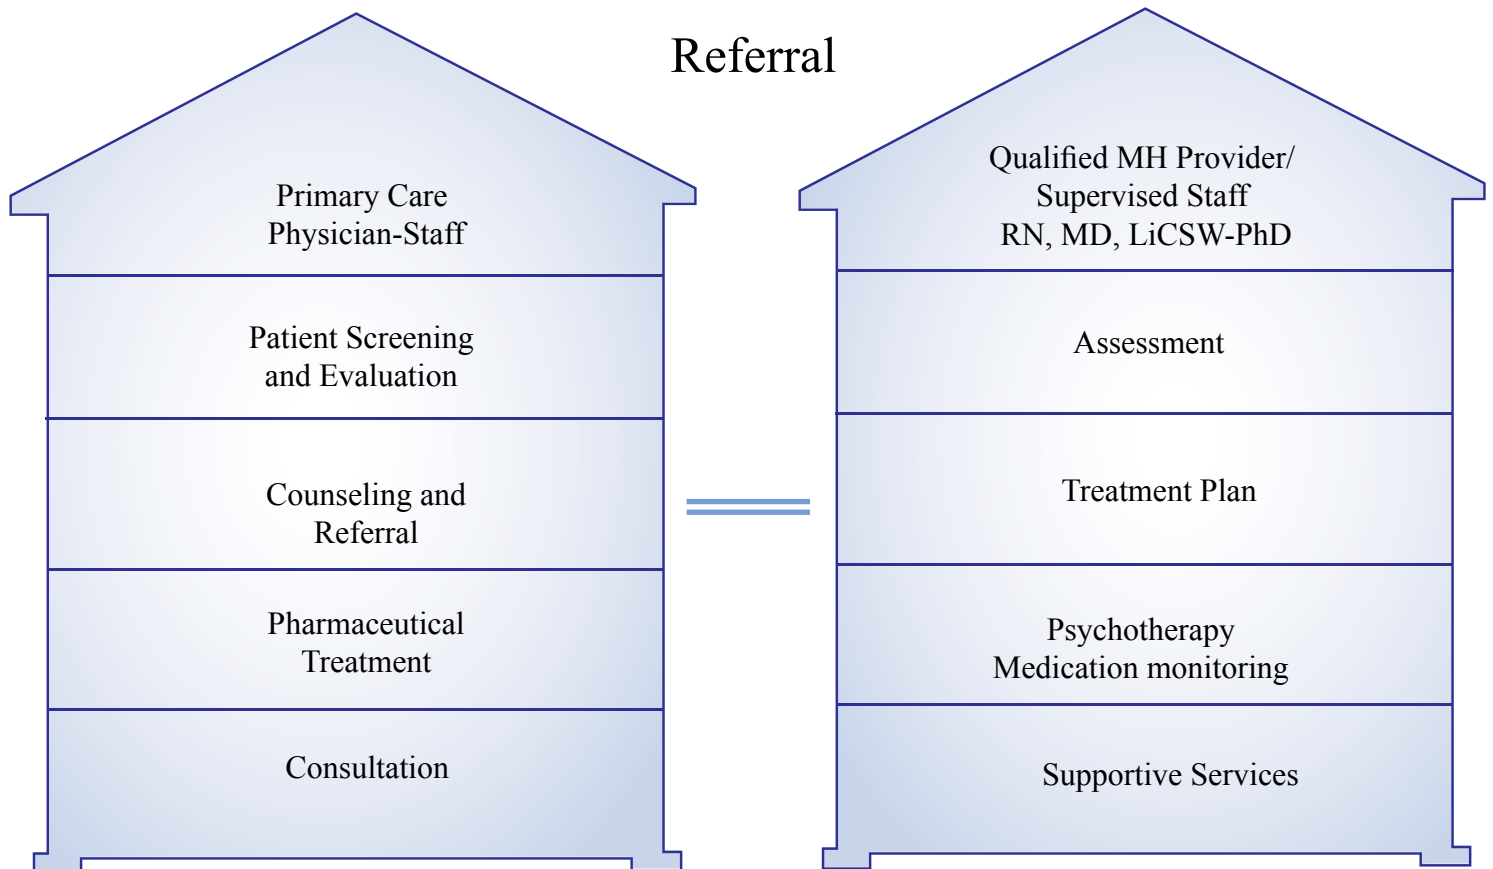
Referral

Primary Care Physician-Staff

Patient Screening and Evaluation

Counseling and Referral

Pharmaceutical Treatment

Consultation

Qualified MH Provider/ Supervised Staff RN, MD, LiCSW-PhD

Assessment

Treatment Plan

Psychotherapy Medication monitoring

Supportive Services